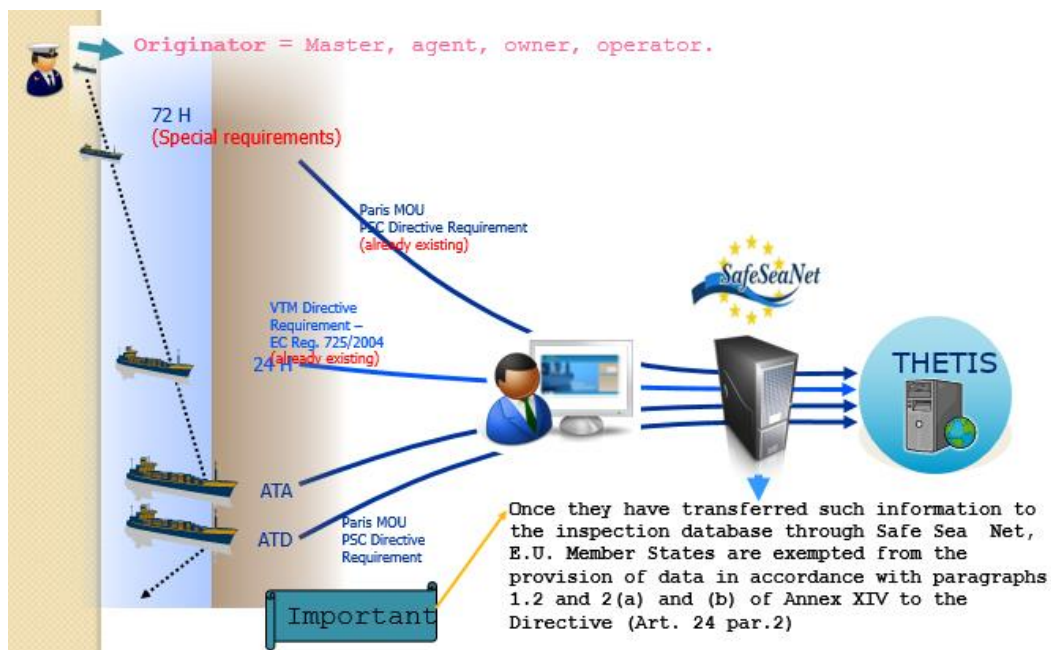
Originator = Master, agent, owner, operator.

72 H
(Special requirements)

Paris MOU
PSC Directive Requirement
(already existing)

SafeSeaNet

VTM Directive
Requirement –
EC Reg. 725/2004
(already existing)

24 H

THETIS

ATA

ATD

Paris MOU
PSC Directive
Requirement

Once they have transferred such information to the inspection database through Safe Sea Net, E.U. Member States are exempted from the provision of data in accordance with paragraphs 1.2 and 2(a) and (b) of Annex XIV to the Directive (Art. 24 par.2)

Important